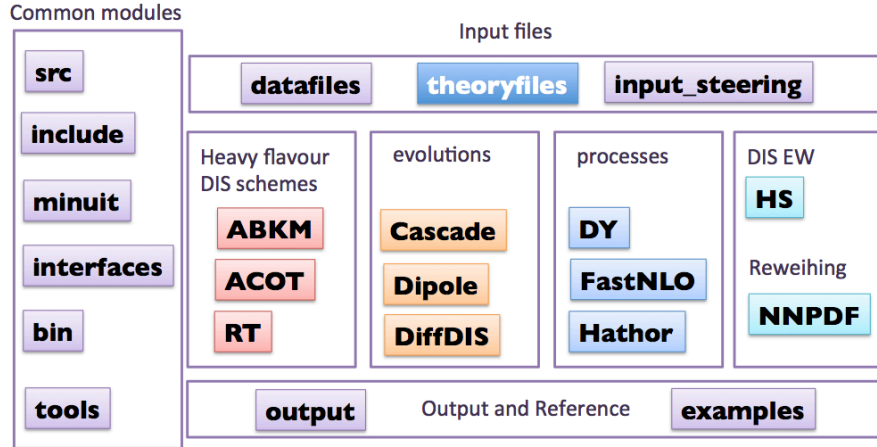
Common modules

src

include

minuit

interfaces

bin

tools

Input files

datafiles

theoryfiles

input_steering

Heavy flavour DIS schemes

ABKM

ACOT

RT

evolutions

Cascade

Dipole

DiffDIS

processes

DY

FastNLO

Hathor

DIS EW

HS

Reweihing

NNPDF

output

Output and Reference

examples